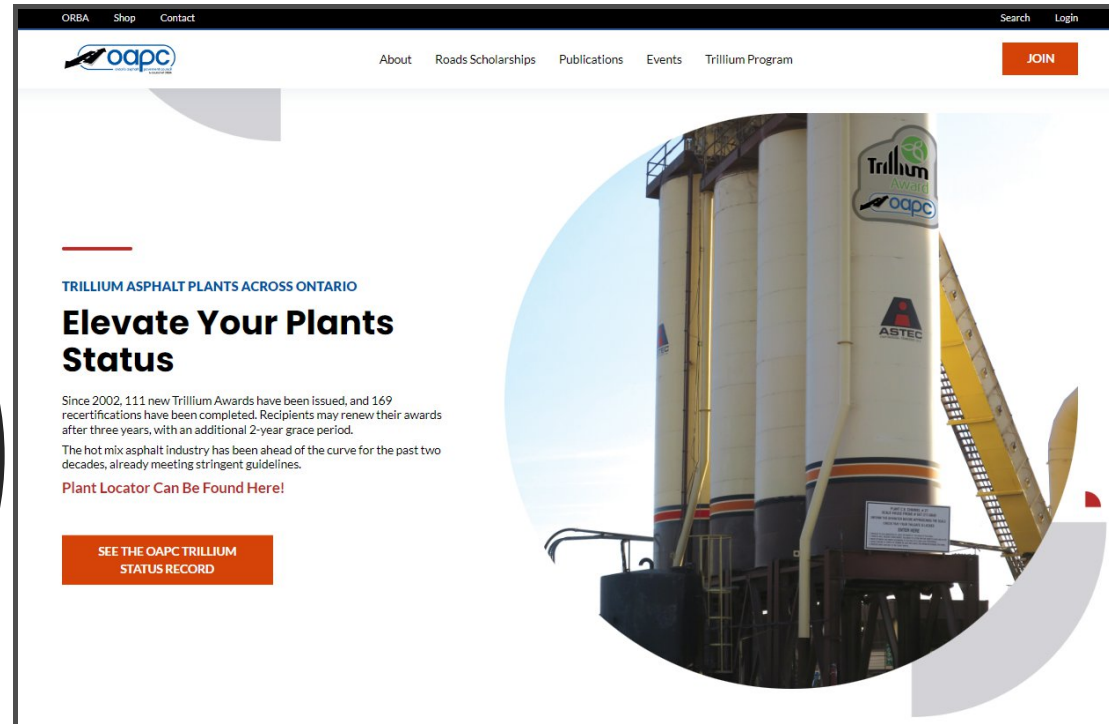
ORBA Shop Contact

Search Login

oapc

About Roads Scholarships Publications Events Trillium Program

JOIN

TRILLIUM ASPHALT PLANTS ACROSS ONTARIO

Elevate Your Plants Status

Since 2002, 111 new Trillium Awards have been issued, and 169 recertifications have been completed. Recipients may renew their awards after three years, with an additional 2-year grace period.

The hot mix asphalt industry has been ahead of the curve for the past two decades, already meeting stringent guidelines.

Plant Locator Can Be Found Here!

SEE THE OAPC TRILLIUM STATUS RECORD

Trillium Award oapc

ASTEC

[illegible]